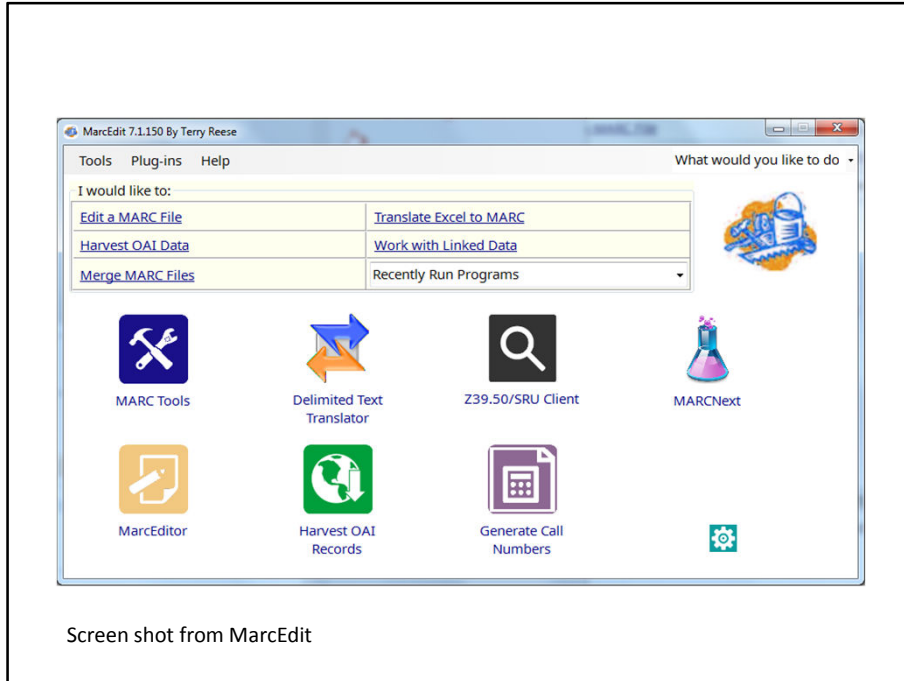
MarcEdit 7.1.150 By Terry Reese

Tools Plug-ins Help

What would you like to do

I would like to:

| | |
|---|---|
| Edit a MARC File | Translate Excel to MARC |
| Harvest OAI Data | Work with Linked Data |
| Merge MARC Files | Recently Run Programs |

MARC Tools

Delimited Text Translator

Z39.50/SRU Client

MARCNext

MarcEditor

Harvest OAI Records

Generate Call Numbers

Screen shot from MarcEdit